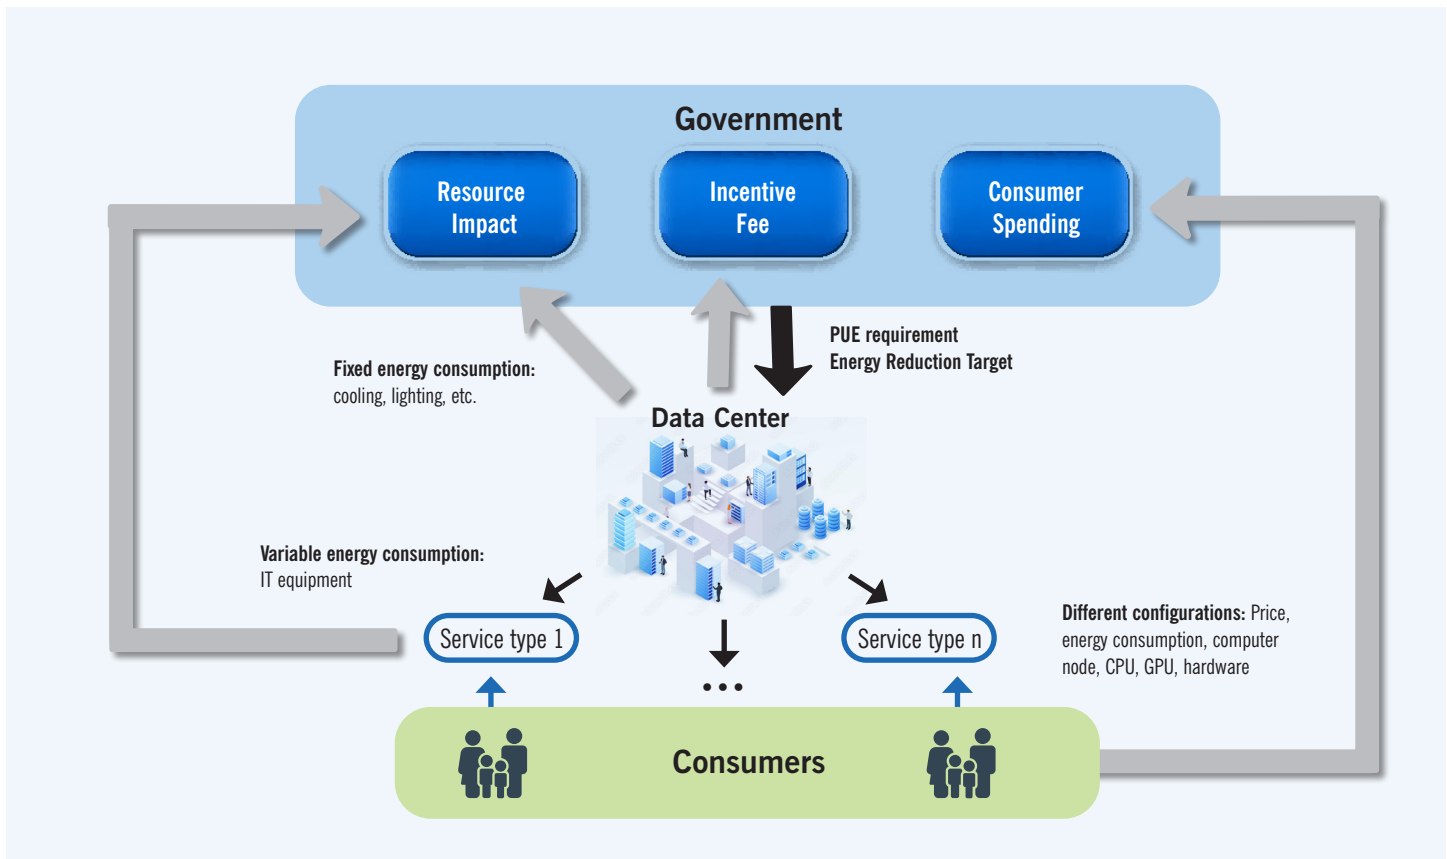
Government

Resource Impact

Incentive Fee

Consumer Spending

PUE requirement
Energy Reduction Target

Fixed energy consumption: cooling, lighting, etc.

Data Center

Variable energy consumption: IT equipment

Service type 1

Service type n

Different configurations: Price, energy consumption, computer node, CPU, GPU, hardware

• • •

Consumers